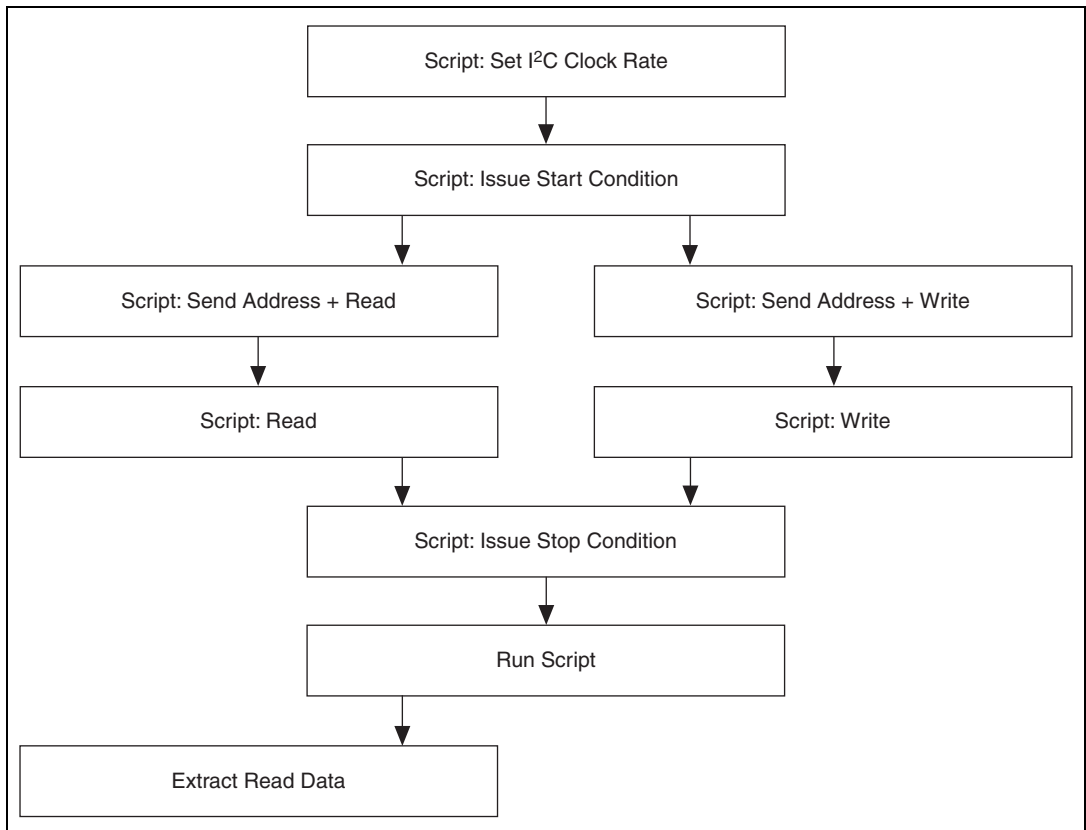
Script: Set I$^2$C Clock Rate

Script: Issue Start Condition

Script: Send Address + Read

Script: Send Address + Write

Script: Read

Script: Write

Script: Issue Stop Condition

Run Script

Extract Read Data